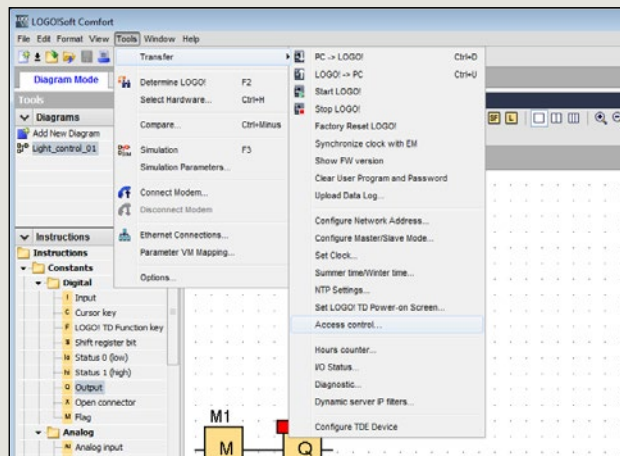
LOGO!Soft Comfort

File Edit Format View Tools Window Help

Diagram Mode

Tools

Diagrams

Add New Diagram

Light_control_01

Instructions

Instructions

Constants

Digital

I Input

C Cursor key

F LOGO! TD Function key

S Shift register bit

lo Status 0 (low)

hi Status 1 (high)

Q Output

X Open connector

M Flag

Analog

AI Analog input

Transfer

Determine LOGO! F2

Select Hardware... Ctrl+H

Compare... Ctrl+Minus

Simulation F3

Simulation Parameters...

Connect Modem...

Disconnect Modem

Ethernet Connections...

Parameter VM Mapping...

Options...

PC -> LOGO! Ctrl+D

LOGO! -> PC Ctrl+U

Start LOGO!

Stop LOGO!

Factory Reset LOGO!

Synchronize clock with EM

Show FW version

Clear User Program and Password

Upload Data Log...

Configure Network Address...

Configure Master/Slave Mode...

Set Clock...

Summer time/Winter time...

NTP Settings...

Set LOGO! TD Power-on Screen...

Access control...

Hours counter...

I/O Status...

Diagnostic...

Dynamic server IP filters...

Configure TDE Device

M1

M

Q